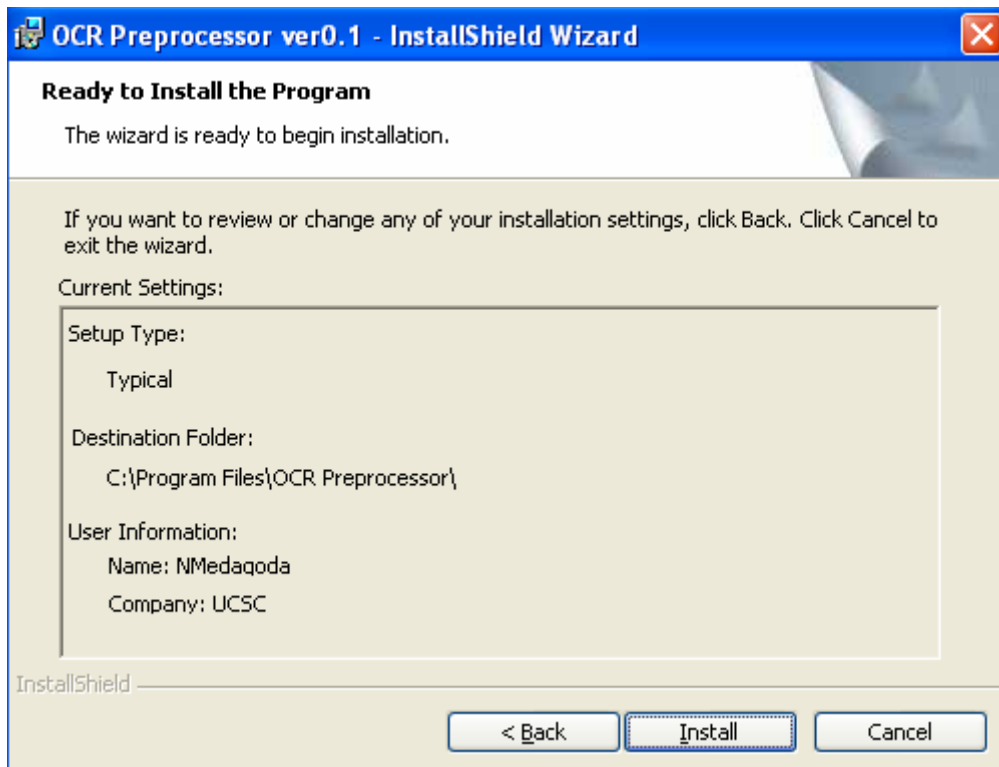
OCR Preprocessor ver0.1 - InstallShield Wizard

Ready to Install the Program

The wizard is ready to begin installation.

If you want to review or change any of your installation settings, click Back. Click Cancel to exit the wizard.

Current Settings:

Setup Type:

Typical

Destination Folder:

C:\Program Files\OCR Preprocessor\

User Information:

Name: NMedagoda

Company: UCSC

InstallShield

< Back

Install

Cancel